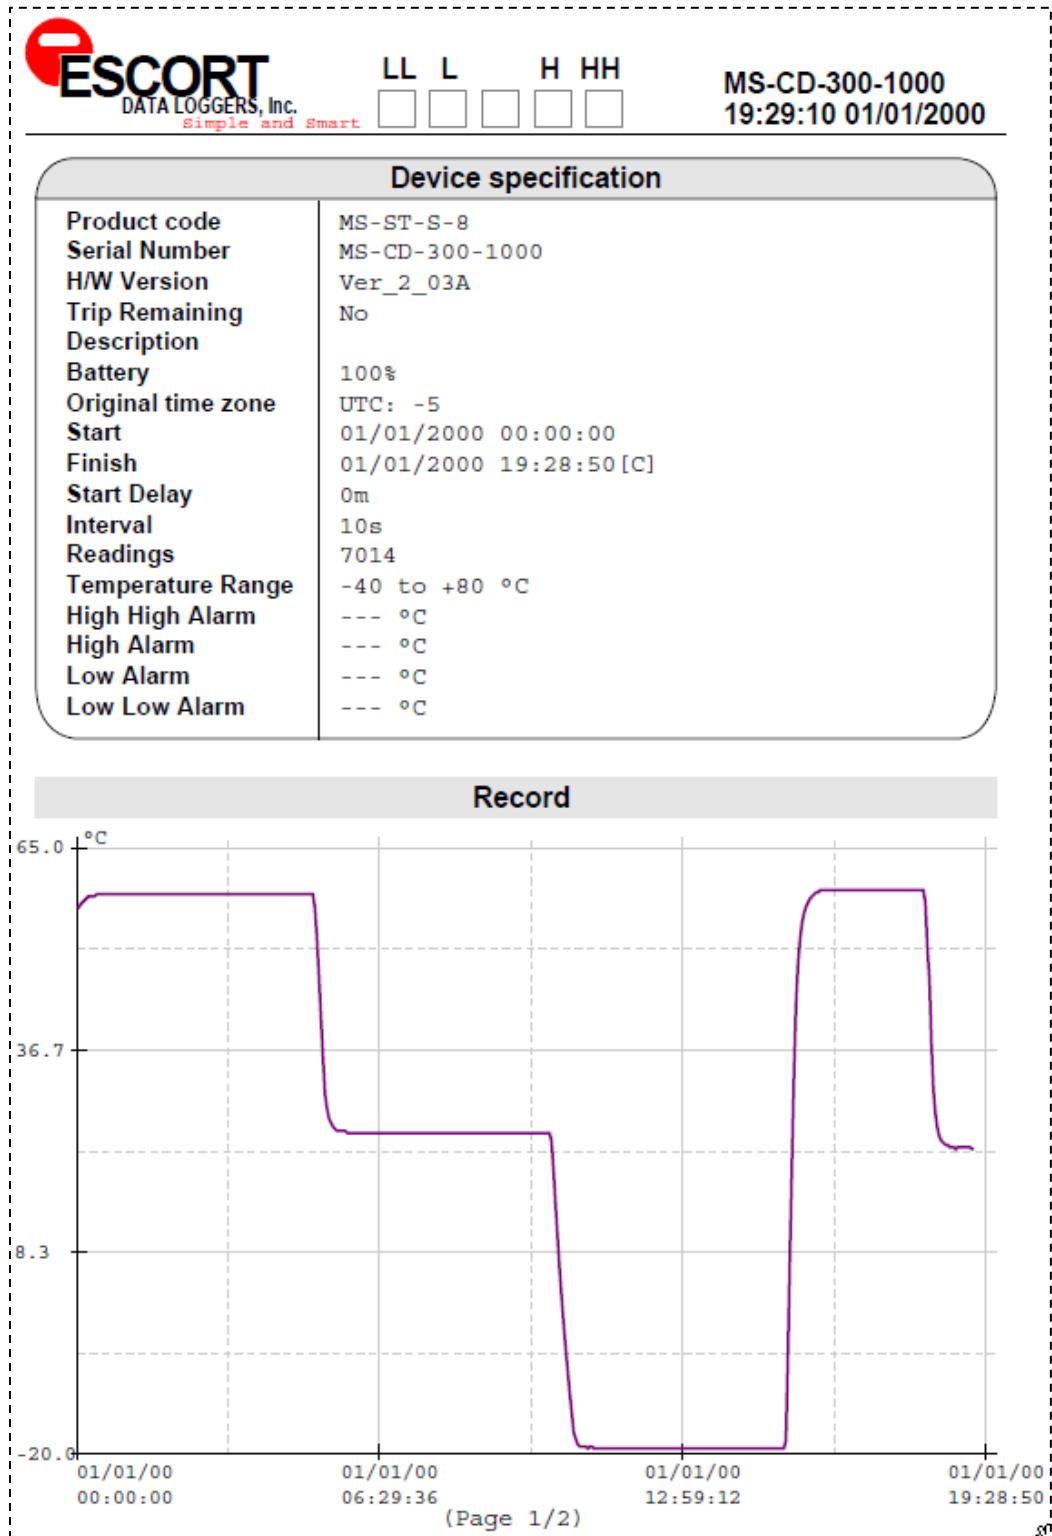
ESCORT
DATA LOGGERS, Inc.
Simple and Smart

LL L H HH

MS-CD-300-1000
19:29:10 01/01/2000

Device specification

| | |
|---|---|
| Product code | MS-ST-S-8 |
| Serial Number | MS-CD-300-1000 |
| H/W Version | Ver_2_03A |
| Trip Remaining | No |
| Description | |
| Battery | 100% |
| Original time zone | UTC: -5 |
| Start | 01/01/2000 00:00:00 |
| Finish | 01/01/2000 19:28:50[C] |
| Start Delay | 0m |
| Interval | 10s |
| Readings | 7014 |
| Temperature Range | -40 to +80 °C |
| High High Alarm | --- °C |
| High Alarm | --- °C |
| Low Alarm | --- °C |
| Low Low Alarm | --- °C |

Record

°C
65.0
36.7
8.3
-20.0

01/01/00 00:00:00
01/01/00 06:29:36
01/01/00 12:59:12
01/01/00 19:28:50

(Page 1/2)